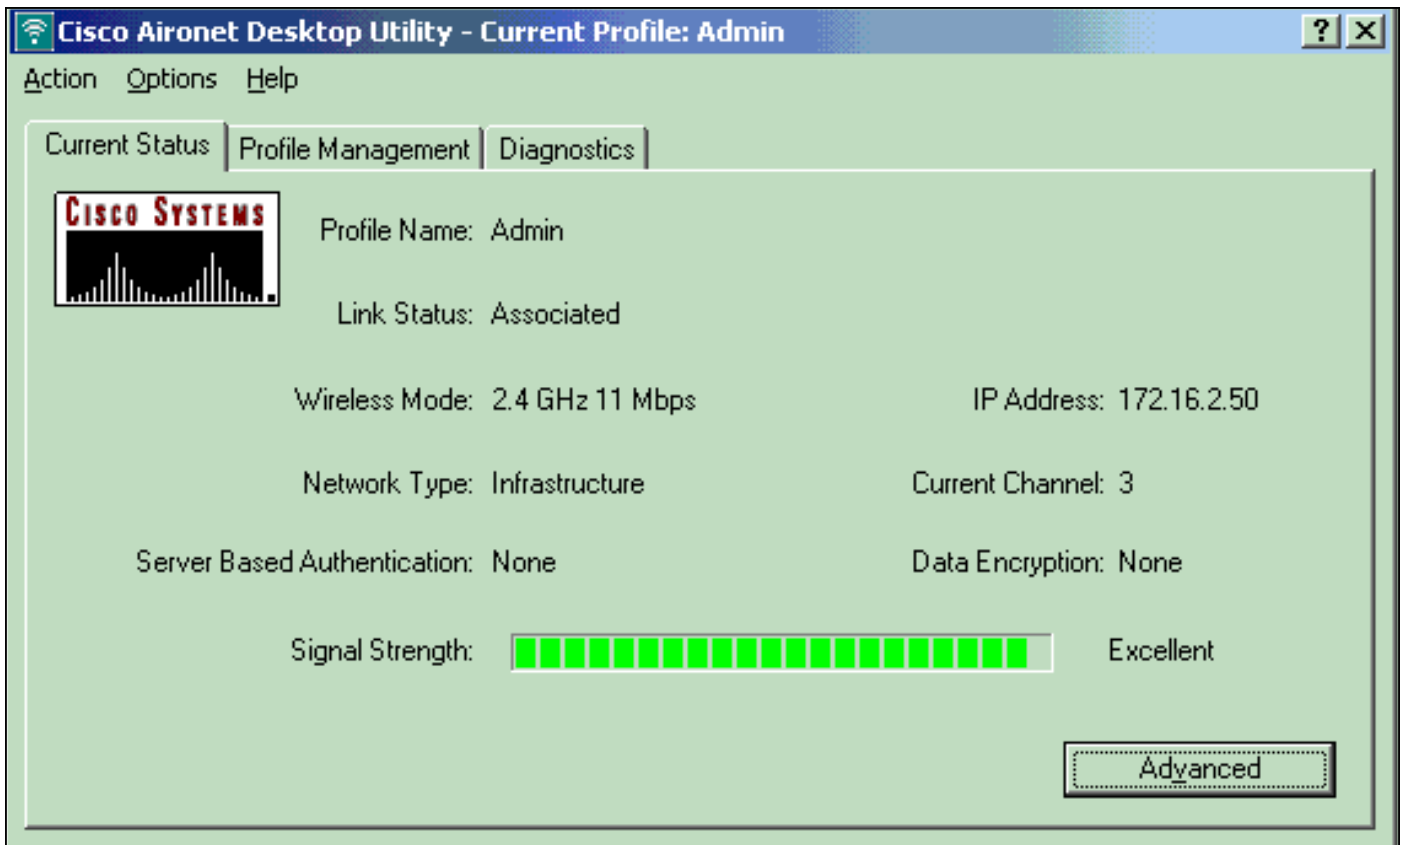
Cisco Aironet Desktop Utility - Current Profile: Admin

? X

Action Options Help

Current Status | Profile Management | Diagnostics

CISCO SYSTEMS

Profile Name: Admin

Link Status: Associated

Wireless Mode: 2.4 GHz 11 Mbps

IP Address: 172.16.2.50

Network Type: Infrastructure

Current Channel: 3

Server Based Authentication: None

Data Encryption: None

Signal Strength:

Excellent

Advanced